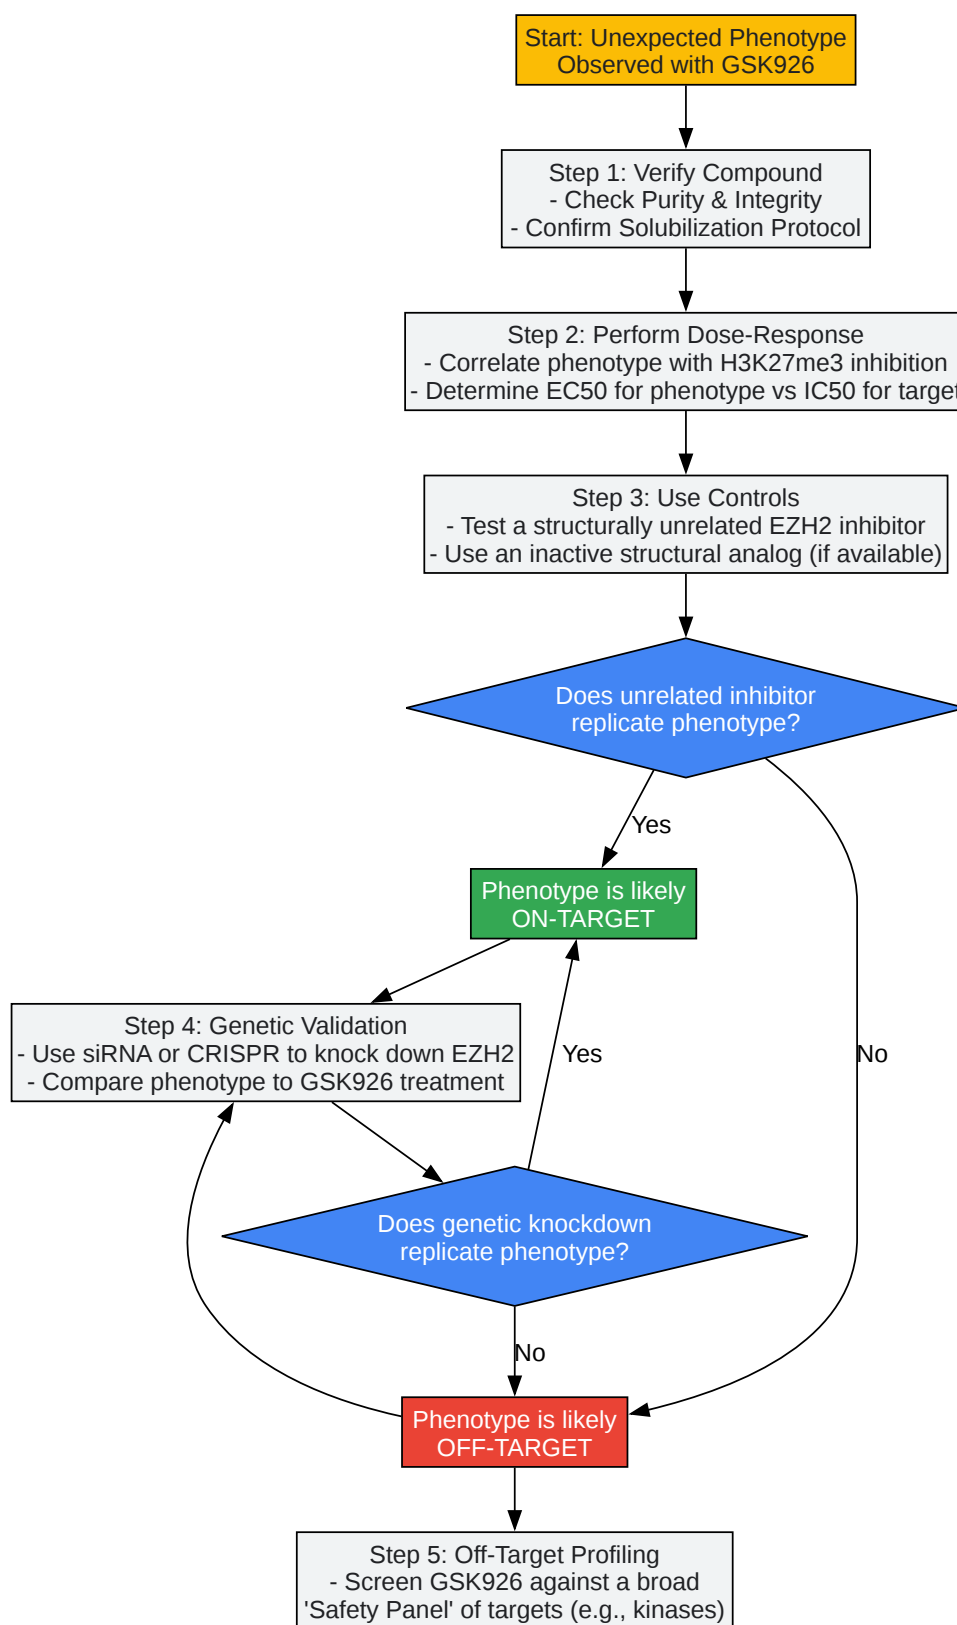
Start: Unexpected Phenotype Observed with GSK926

Step 1: Verify Compound
- Check Purity & Integrity
- Confirm Solubilization Protocol

Step 2: Perform Dose-Response
- Correlate phenotype with H3K27me3 inhibition
- Determine EC50 for phenotype vs IC50 for targe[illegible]

Step 3: Use Controls
- Test a structurally unrelated EZH2 inhibitor
- Use an inactive structural analog (if available)

Does unrelated inhibitor replicate phenotype?

Yes

Phenotype is likely ON-TARGET

No

Step 4: Genetic Validation
- Use siRNA or CRISPR to knock down EZH2
- Compare phenotype to GSK926 treatment

Yes

Does genetic knockdown replicate phenotype?

No

Phenotype is likely OFF-TARGET

Step 5: Off-Target Profiling
- Screen GSK926 against a broad 'Safety Panel' of targets (e.g., kinases)